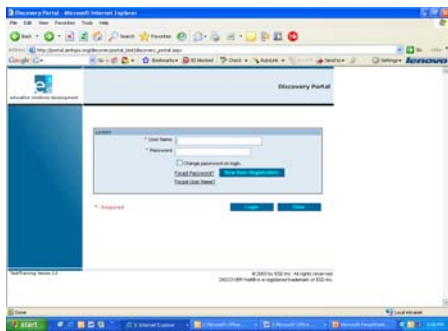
Discovery Portal - Microsoft Internet Explorer

File Edit View Favorites Tools Help

Back Search Favorites

Address http://portal.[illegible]/discoveryportal_test/discovery_portal.aspx

Google

Bookmarks 83 blocked Check AutoLink Send to Settings lenovo

education solutions development

Discovery Portal

Login

* User Name:

* Password:

Change password on login

Forgot Password? New User Registration

Forgot User Name?

* Required

Login Close

TestTraining Version 2.0

© 2003 by ESD Inc. All rights reserved
DISCOVERY Health is a registered trademark of ESD Inc.

Done

Local intranet

start

2 Internet Explorer

Microsoft Office...

2 Microsoft Offic...

Microsoft PowerPoint...

3:44 PM